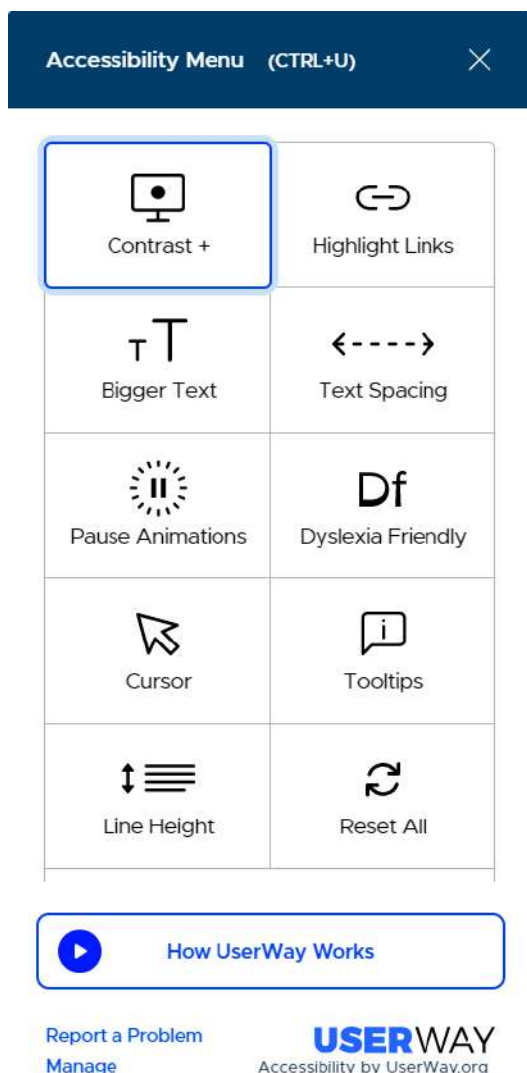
Accessibility Menu (CTRL+U)

| Contrast + | Highlight Links |
|---|---|
| Bigger Text | Text Spacing |
| Pause Animations | Dyslexia Friendly |
| Cursor | Tooltips |
| Line Height | Reset All |

How UserWay Works

Report a Problem
Manage

USERWAY
Accessibility by UserWay.org